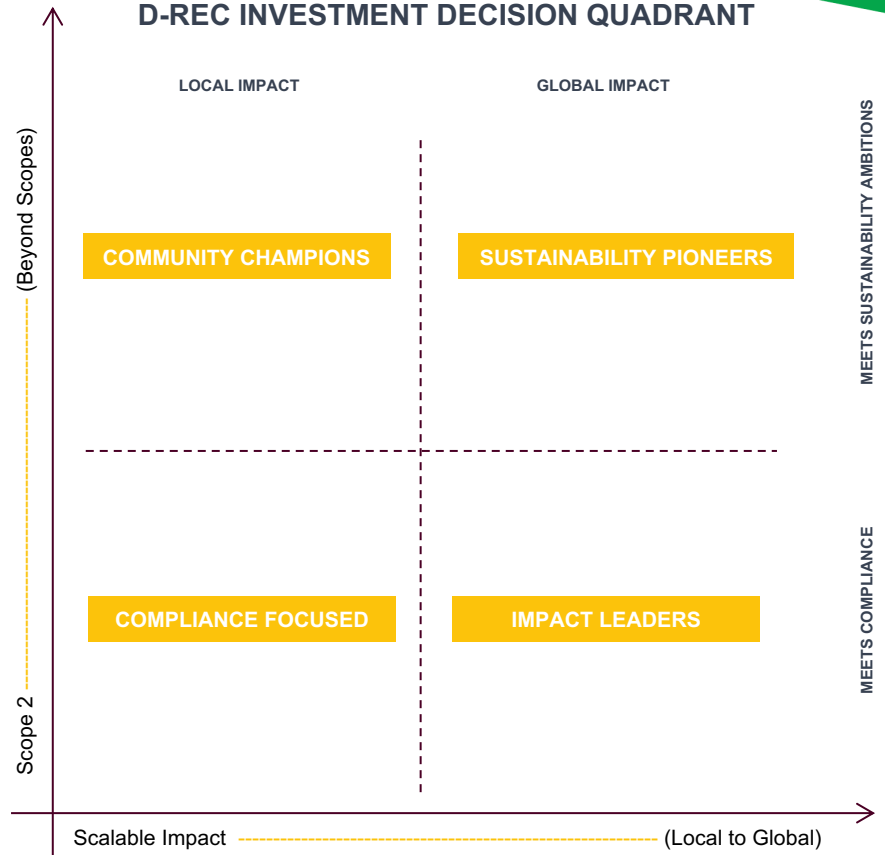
D-REC INVESTMENT DECISION QUADRANT

LOCAL IMPACT

GLOBAL IMPACT

MEETS SUSTAINABILITY AMBITIONS

COMMUNITY CHAMPIONS

SUSTAINABILITY PIONEERS

MEETS COMPLIANCE

COMPLIANCE FOCUSED

IMPACT LEADERS

Scope 2 (Beyond Scopes)

Scalable Impact (Local to Global)